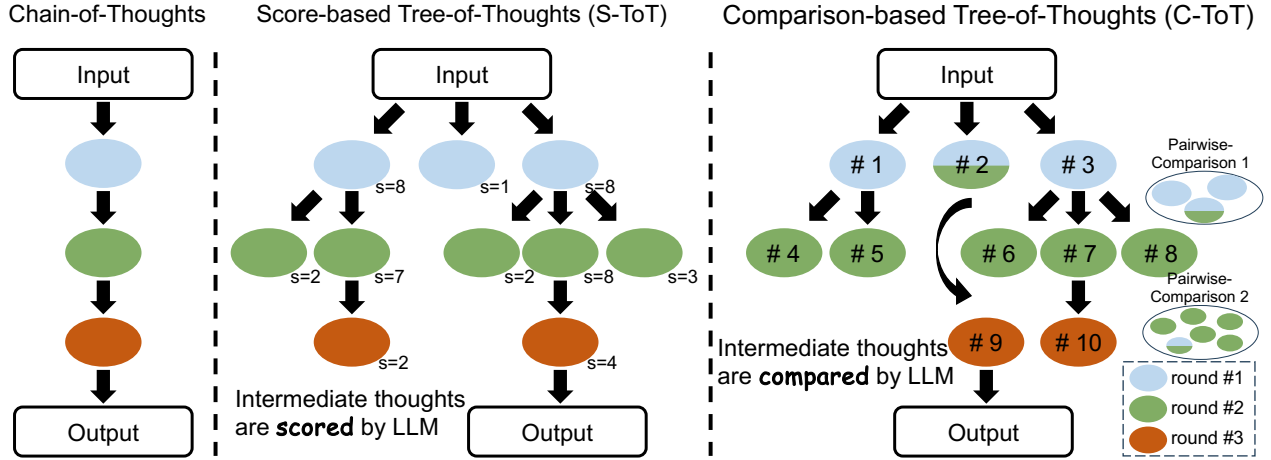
Chain-of-Thoughts

Input

Output

Score-based Tree-of-Thoughts (S-ToT)

Input

s=8

s=1

s=8

s=2

s=7

s=2

s=8

s=3

s=2

s=4

Intermediate thoughts are scored by LLM

Output

Comparison-based Tree-of-Thoughts (C-ToT)

Input

# 1

# 2

# 3

Pairwise-Comparison 1

# 4

# 5

# 6

# 7

# 8

Pairwise-Comparison 2

# 9

# 10

Intermediate thoughts are compared by LLM

Output

round #1

round #2

round #3